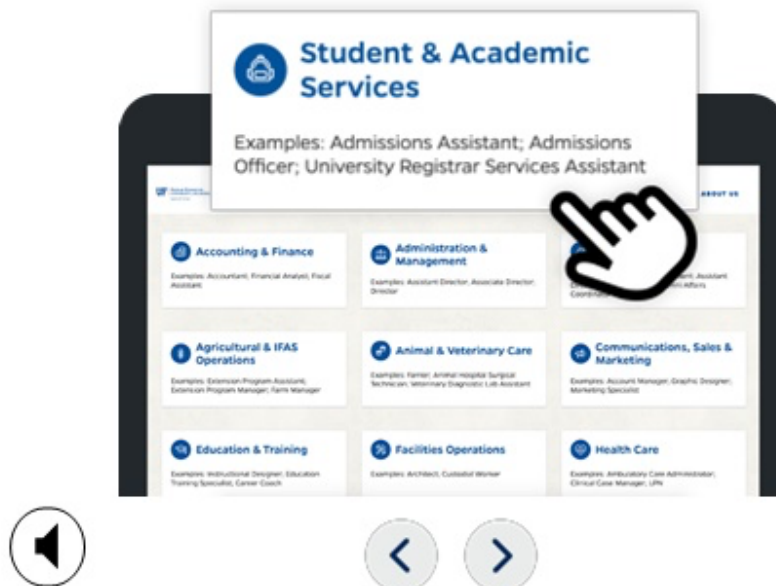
Student & Academic Services

Examples: Admissions Assistant; Admissions Officer; University Registrar Services Assistant

ABOUT US

Accounting & Finance

Examples: Accountant; Financial Analyst; Fiscal Assistant

Administration & Management

Examples: Assistant Director; Associate Director; Director

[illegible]

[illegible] Assistant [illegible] Affairs Coordinator

Agricultural & IFAS Operations

Examples: Extension Program Assistant; Extension Program Manager; Farm Manager

Animal & Veterinary Care

Examples: Farmer; Animal Hospital Surgical Technician; Veterinary Diagnostic Lab Assistant

Communications, Sales & Marketing

Examples: Account Manager; Graphic Designer; Marketing Specialist

Education & Training

Examples: Instructional Designer; Education Training Specialist; Career Coach

Facilities Operations

Examples: Architect; Custodial Worker

Health Care

Examples: Ambulatory Care Administrator; Clinical Case Manager; LPN